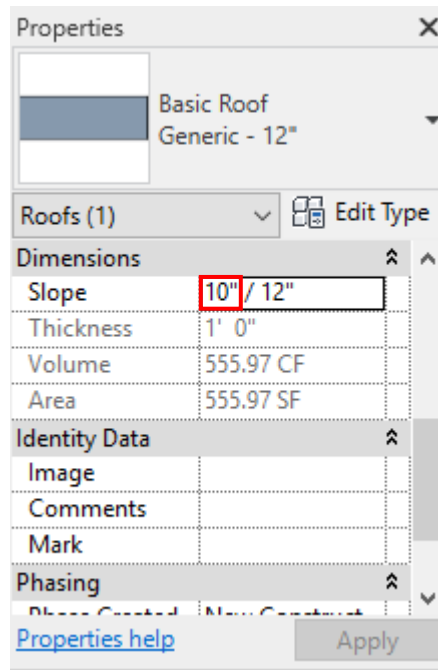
Properties

Basic Roof
Generic - 12"

Roofs (1)
Edit Type

| Dimensions | |
|---|---|
| Slope | 10" / 12" |
| Thickness | 1' 0" |
| Volume | 555.97 CF |
| Area | 555.97 SF |
| **Identity Data** | |
| Image | |
| Comments | |
| Mark | |
| **Phasing** | |
| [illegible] | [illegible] |

Properties help
Apply